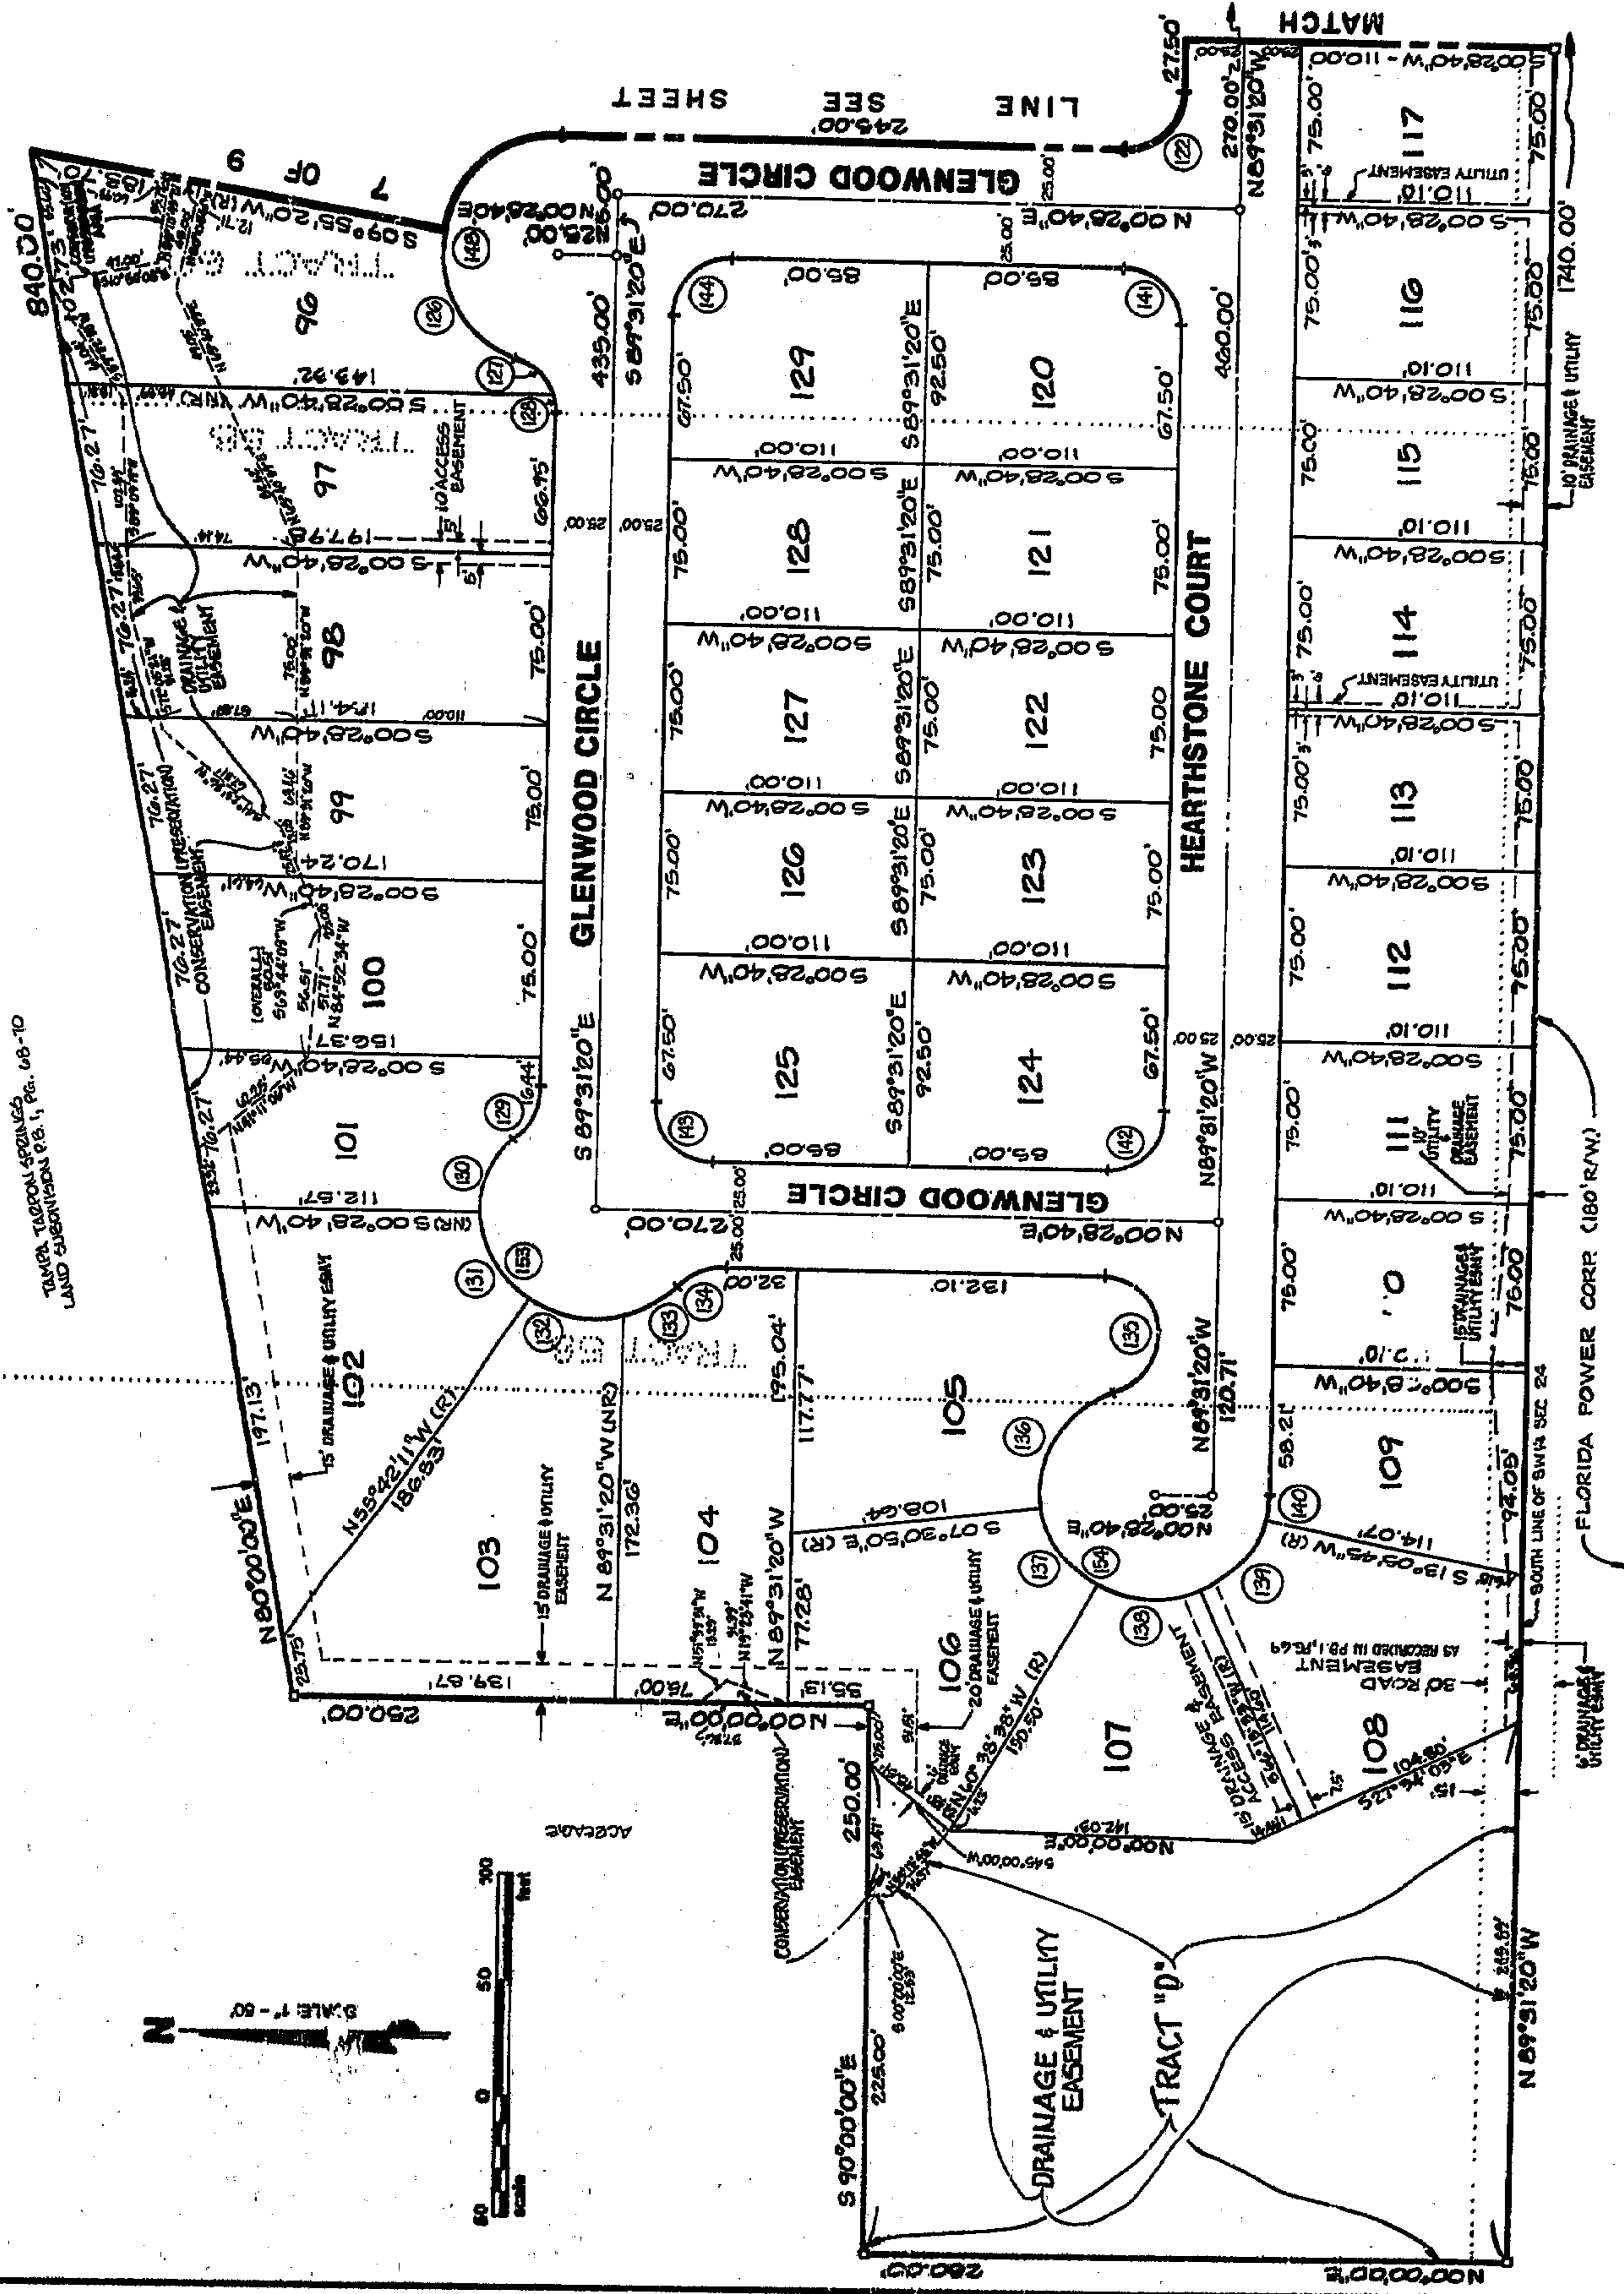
MATCH LINE SEE SHEET 7 OF 9

GLENWOOD CIRCLE

GLENWOOD CIRCLE

GLENWOOD CIRCLE

HEARTHSTONE COURT

245.00'
27.50'
270.00'
270.00'
435.00'
460.00'
840.00'
1740.00'

S 89°31'20"E
N 89°31'20"W
N 00°28'40"E
S 00°28'40"W

96
97
98
99
100
101
102
103
104
105
106
107
108
109
110
111
112
113
114
115
116
117
120
121
122
123
124
125
126
127
128
129

143.92
197.98
174.11
170.24
156.37
112.67
197.13
186.83
172.36
195.04
117.77
132.10
120.71
108.64
114.07
104.80
139.87
142.09

75.00'
67.50'
92.50'
110.00'
110.10'
85.00'
65.00'
25.00'
76.27'
58.21'
92.05'
225.00'
250.00'
260.00'

10' ACCESS EASEMENT
DRAINAGE & UTILITY EASEMENT
CONSERVATION (PRESERVATION) EASEMENT
15' DRAINAGE & UTILITY EASEMENT
20' DRAINAGE & UTILITY EASEMENT
15' DRAINAGE & ACCESS EASEMENT
30' ROAD EASEMENT AS RECORDED IN P.B. 1, PG. 69
UTILITY EASEMENT
10' DRAINAGE & UTILITY EASEMENT
10' UTILITY & DRAINAGE EASEMENT
15' DRAINAGE & UTILITY EASEMENT

TRACT "D"
DRAINAGE & UTILITY EASEMENT

TAMPA TARPON SPRINGS LAND SUBDIVISION P.B. 1, PG. 68-10

FLORIDA POWER CORP. (180' R/W)
SOUTH LINE OF SW 1/4 SEC. 24

N 80°00'00"E
S 09°55'20"W
N 55°42'11"W (R)
S 07°30'50"E (R)
S 13°05'45"W (R)
S 21°34'03"E
N 89°31'20"W
S 90°00'00"E
N 00°00'00"E

ACREAGE

SCALE: 1" = 60'
0 50 100 feet
N